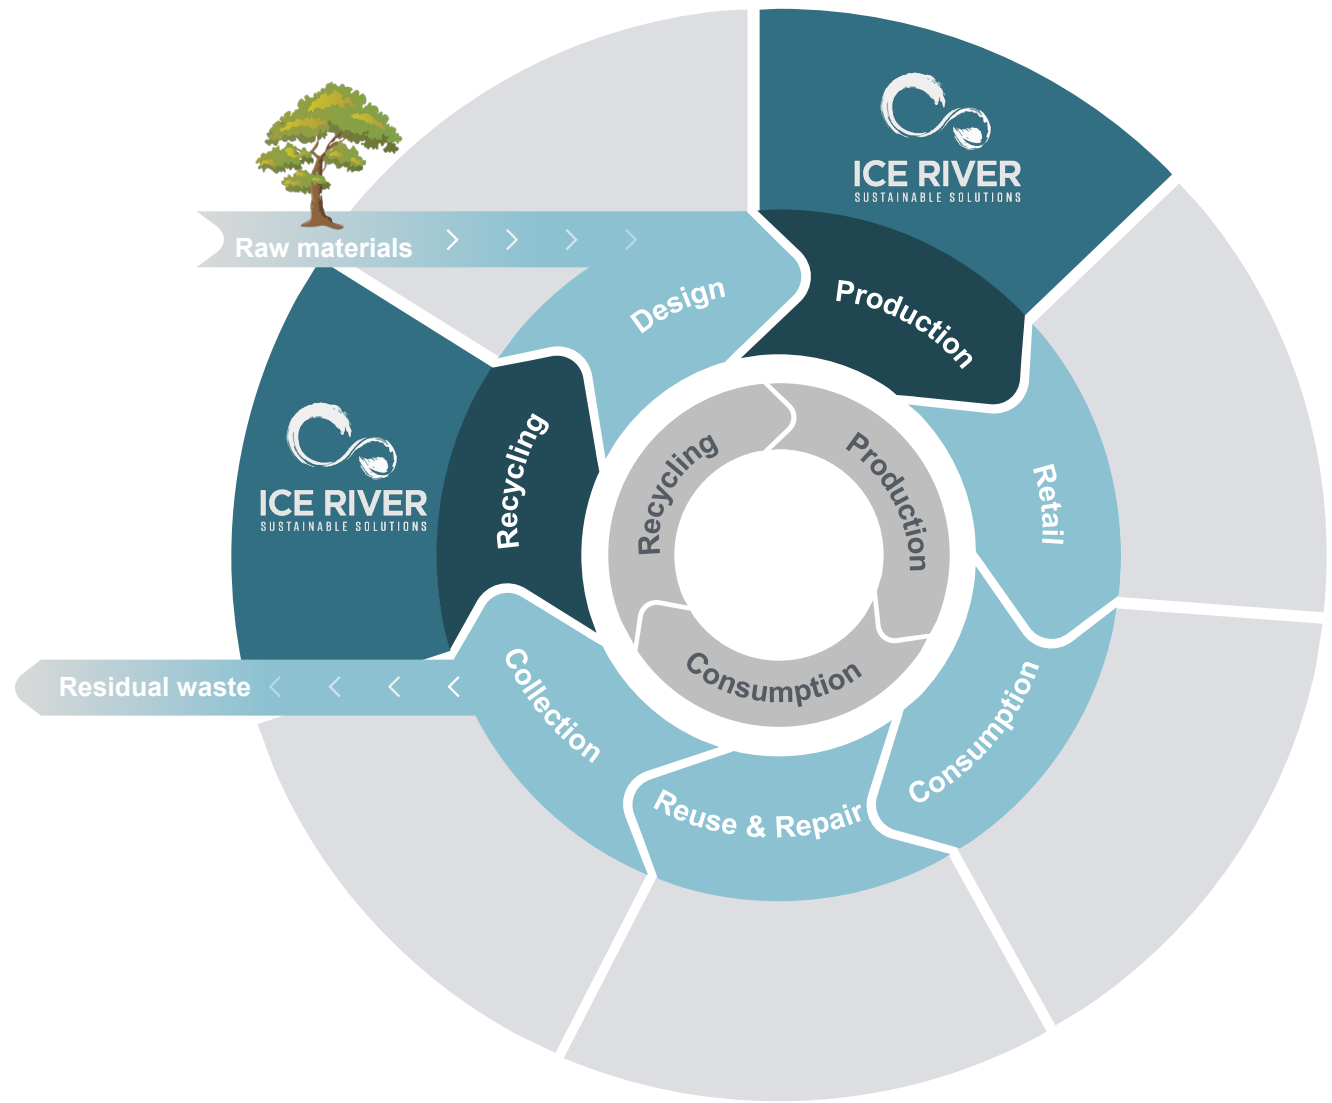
ICE RIVER
SUSTAINABLE SOLUTIONS

Raw materials

Design

Production

Retail

Consumption

Reuse & Repair

Collection

Residual waste

Recycling

ICE RIVER
SUSTAINABLE SOLUTIONS

Recycling

Production

Consumption